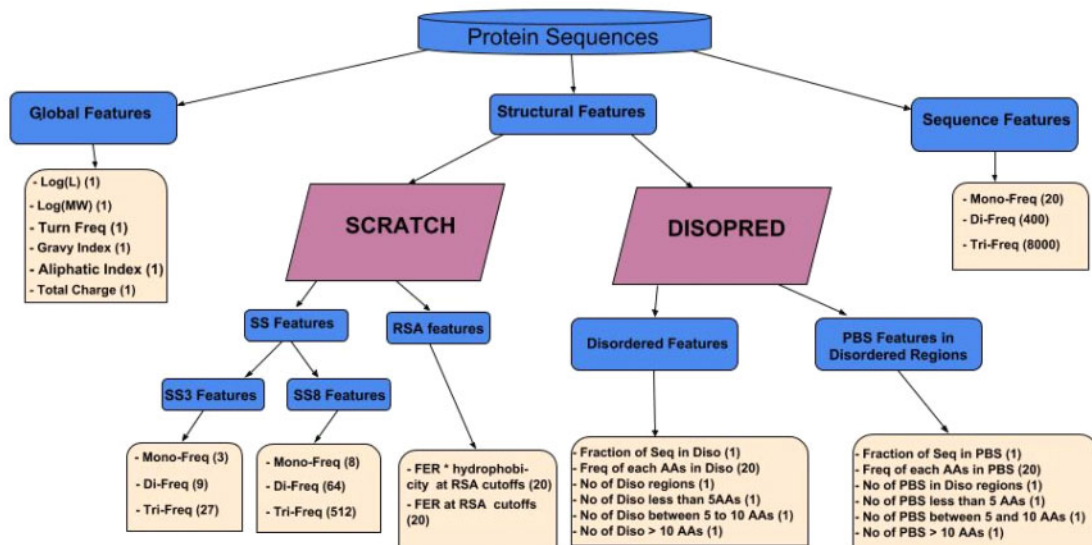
Protein Sequences

Global Features

- Log(L) (1)
- Log(MW) (1)
- Turn Freq (1)
- Gravy Index (1)
- Aliphatic Index (1)
- Total Charge (1)

Structural Features

SCRATCH

SS Features

SS3 Features

- Mono-Freq (3)
- Di-Freq (9)
- Tri-Freq (27)

SS8 Features

- Mono-Freq (8)
- Di-Freq (64)
- Tri-Freq (512)

RSA features

- FER * hydrophobicity at RSA cutoffs (20)
- FER at RSA cutoffs (20)

DISOPRED

Disordered Features

- Fraction of Seq in Diso (1)
- Freq of each AAs in Diso (20)
- No of Diso regions (1)
- No of Diso less than 5AAs (1)
- No of Diso between 5 to 10 AAs (1)
- No of Diso > 10 AAs (1)

PBS Features in Disordered Regions

- Fraction of Seq in PBS (1)
- Freq of each AAs in PBS (20)
- No of PBS in Diso regions (1)
- No of PBS less than 5 AAs (1)
- No of PBS between 5 and 10 AAs (1)
- No of PBS > 10 AAs (1)

Sequence Features

- Mono-Freq (20)
- Di-Freq (400)
- Tri-Freq (8000)